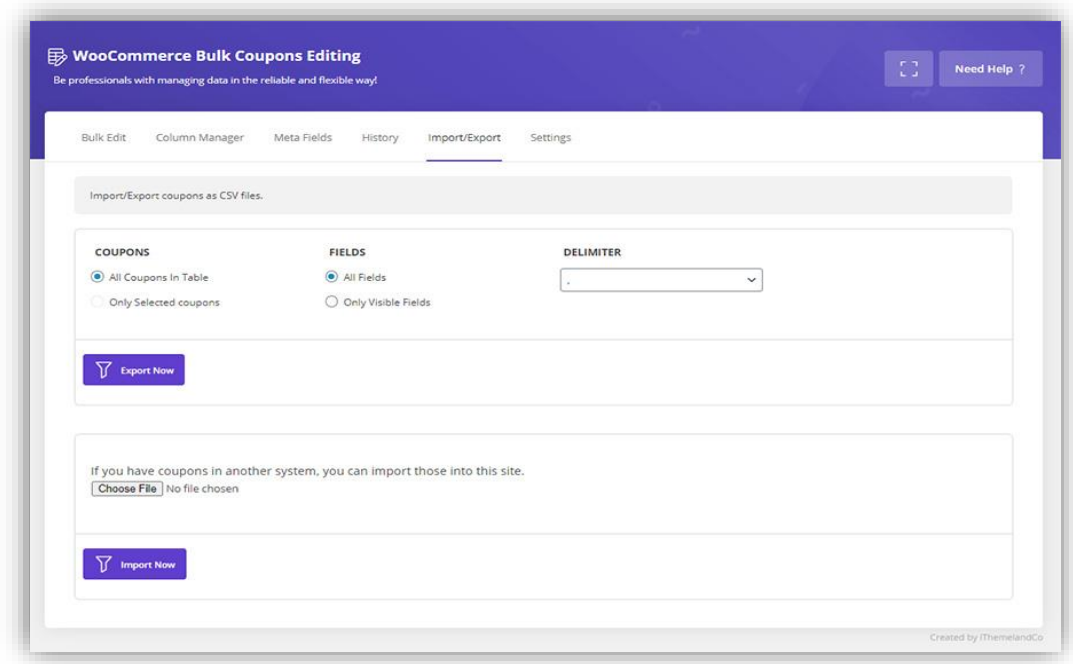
WooCommerce Bulk Coupons Editing

Be professionals with managing data in the reliable and flexible way!

Need Help ?

Bulk Edit Column Manager Meta Fields History Import/Export Settings

Import/Export coupons as CSV files.

COUPONS
All Coupons In Table
Only Selected coupons

FIELDS
All Fields
Only Visible Fields

DELIMITER
,

Export Now

If you have coupons in another system, you can import those into this site.
Choose File No file chosen

Import Now

Created by iThemelandCo